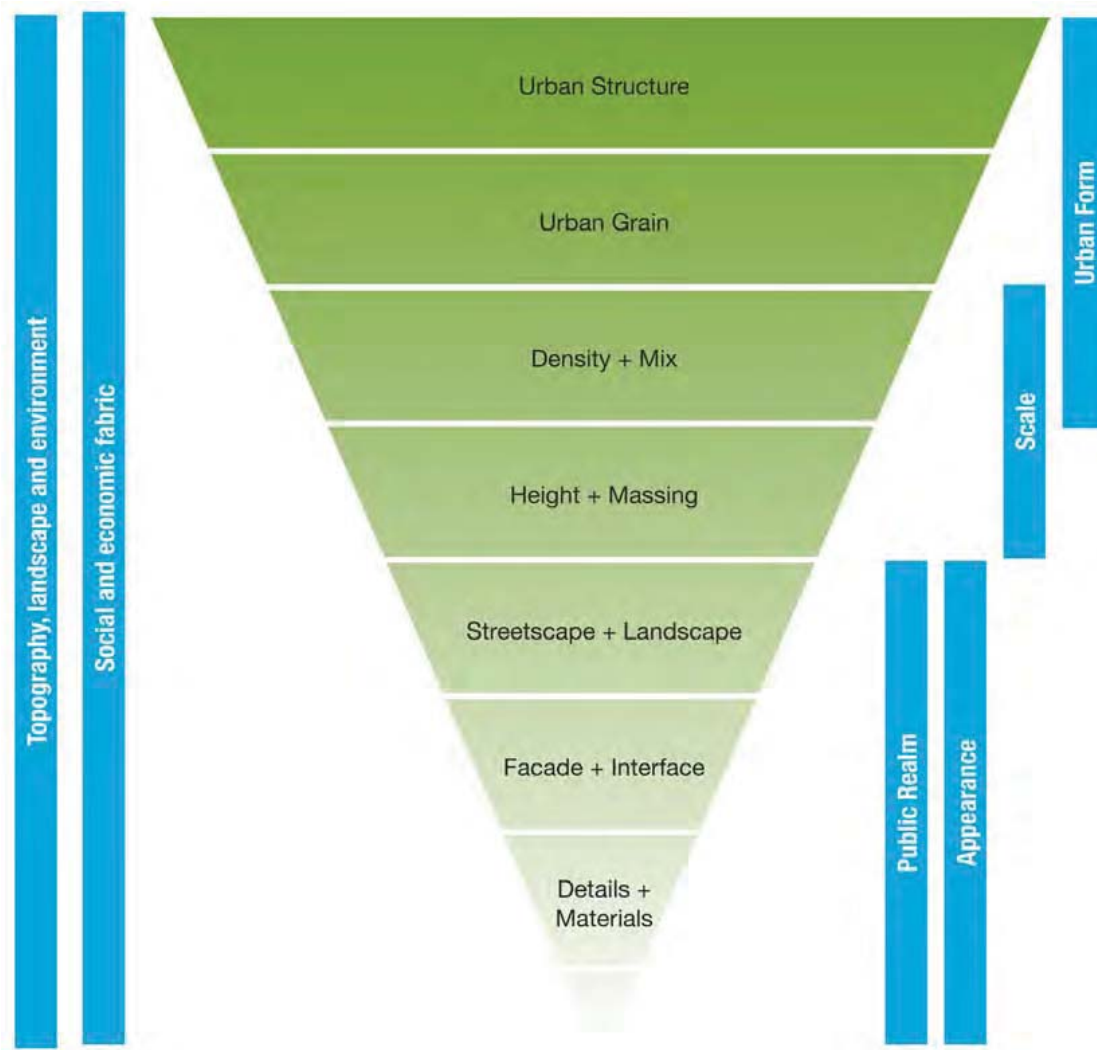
Topography, landscape and environment

Social and economic fabric

Urban Structure

Urban Grain

Density + Mix

Height + Massing

Streetscape + Landscape

Facade + Interface

Details + Materials

Urban Form

Scale

Public Realm

Appearance